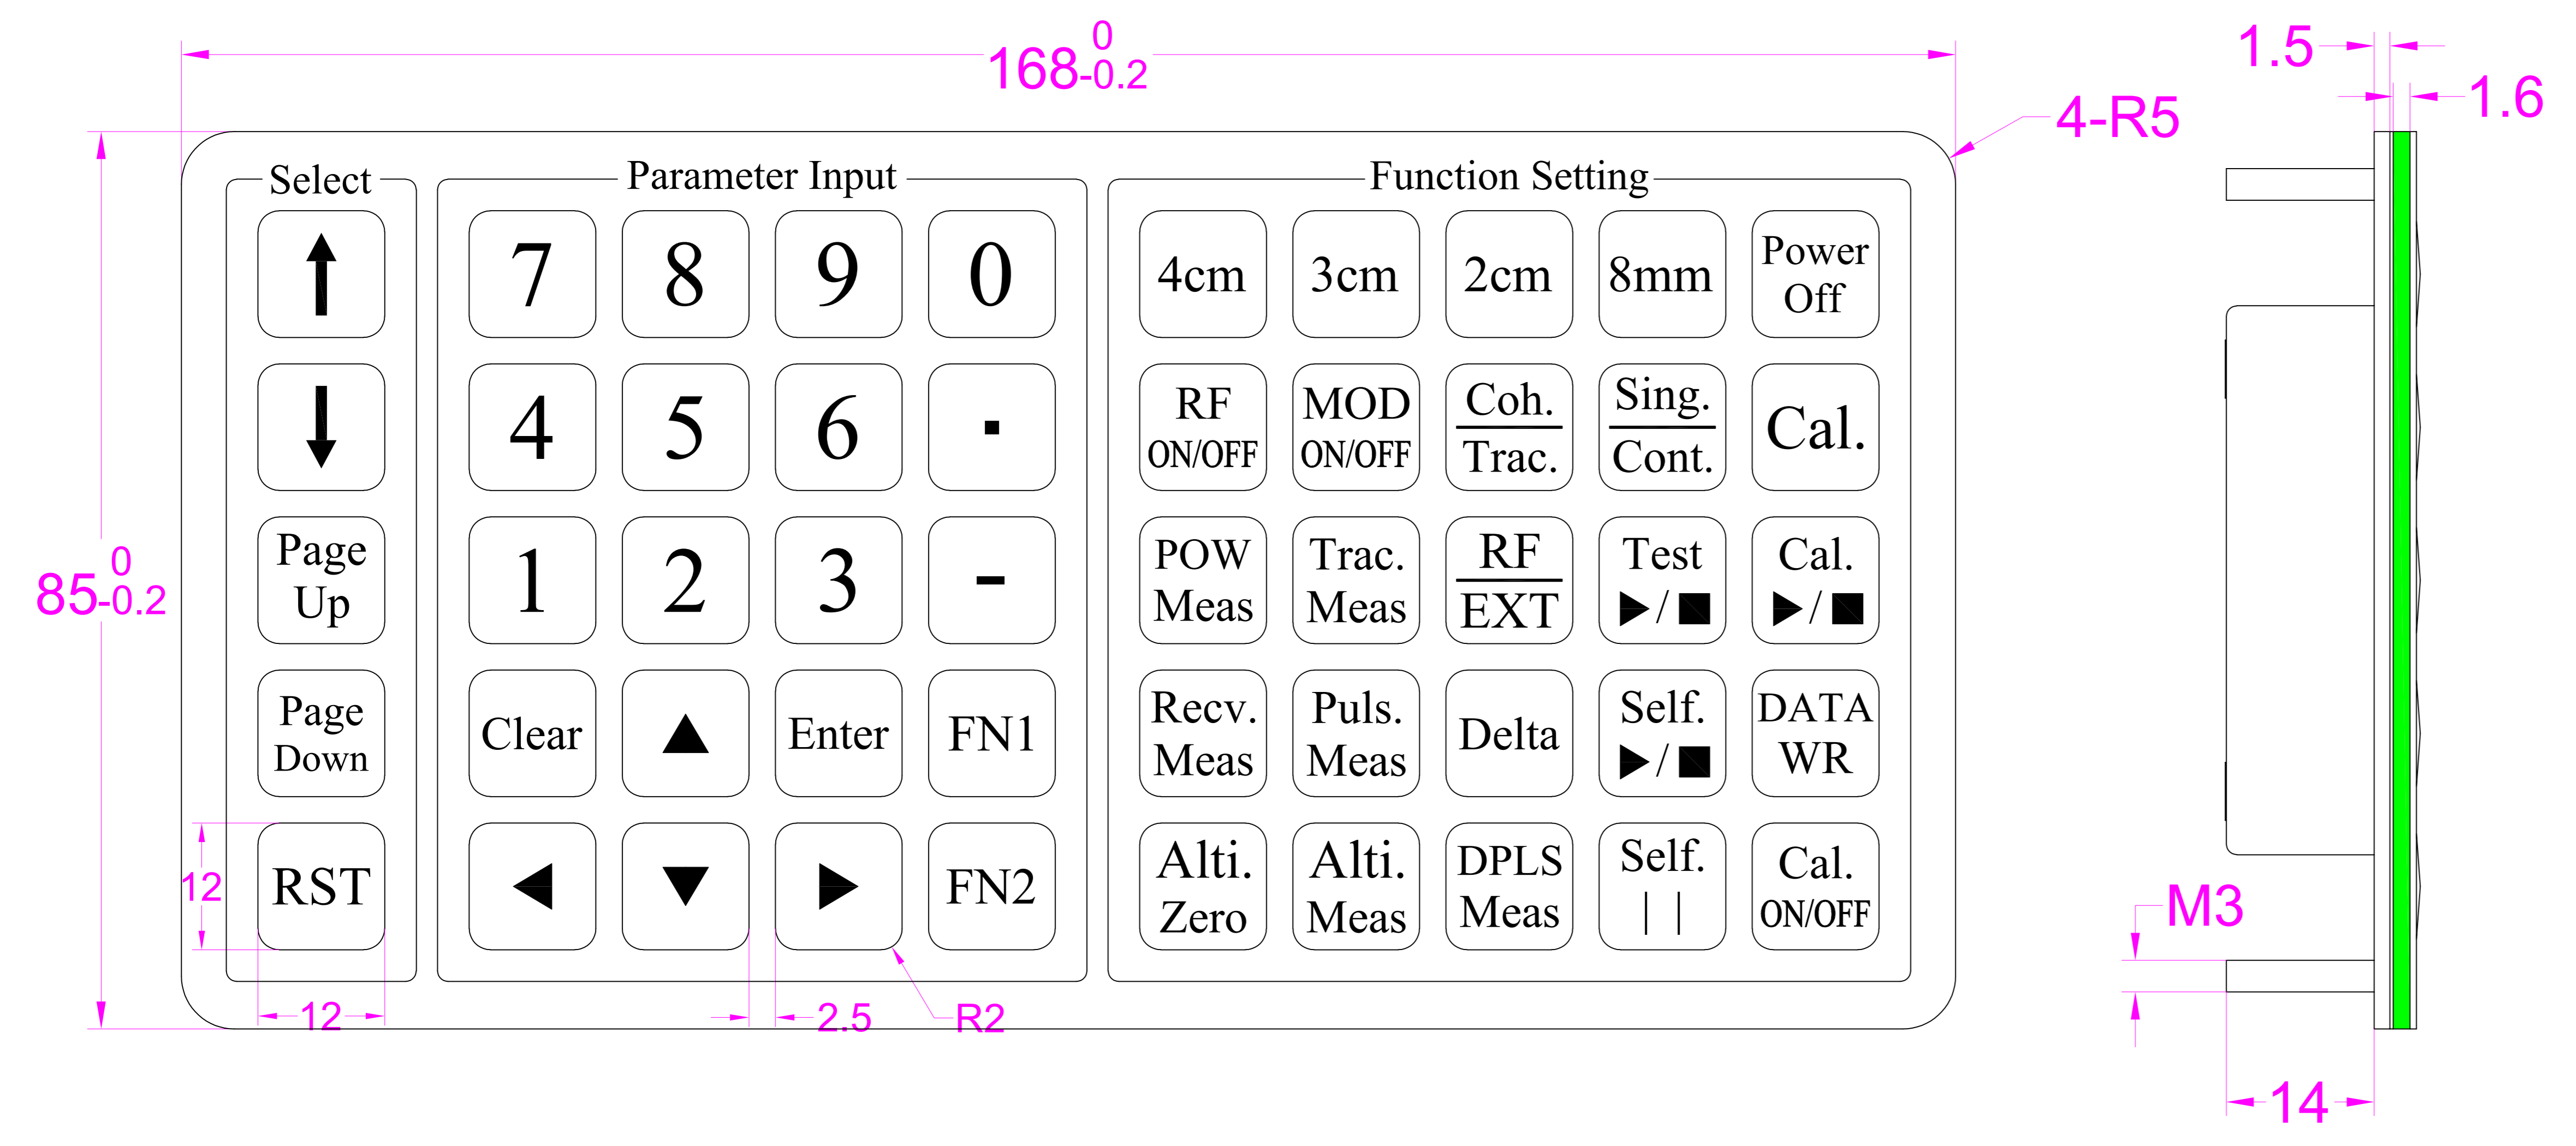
$168^{0}_{-0.2}$

1.5

1.6

4-R5

$85^{0}_{-0.2}$

Select

↑

↓

Page Up

Page Down

RST

Parameter Input

| 7 | 8 | 9 | 0 |
|---|---|---|---|
| 4 | 5 | 6 | · |
| 1 | 2 | 3 | - |
| Clear | ▲ | Enter | FN1 |
| ◀ | ▼ | ▶ | FN2 |

Function Setting

| 4cm | 3cm | 2cm | 8mm | Power Off |
|---|---|---|---|---|
| RF ON/OFF | MOD ON/OFF | Coh. Trac. | Sing. Cont. | Cal. |
| POW Meas | Trac. Meas | RF EXT | Test ▶/■ | Cal. ▶/■ |
| Recv. Meas | Puls. Meas | Delta | Self. ▶/■ | DATA WR |
| Alti. Zero | Alti. Meas | DPLS Meas | Self. \| \| | Cal. ON/OFF |

12

12

2.5

R2

M3

14